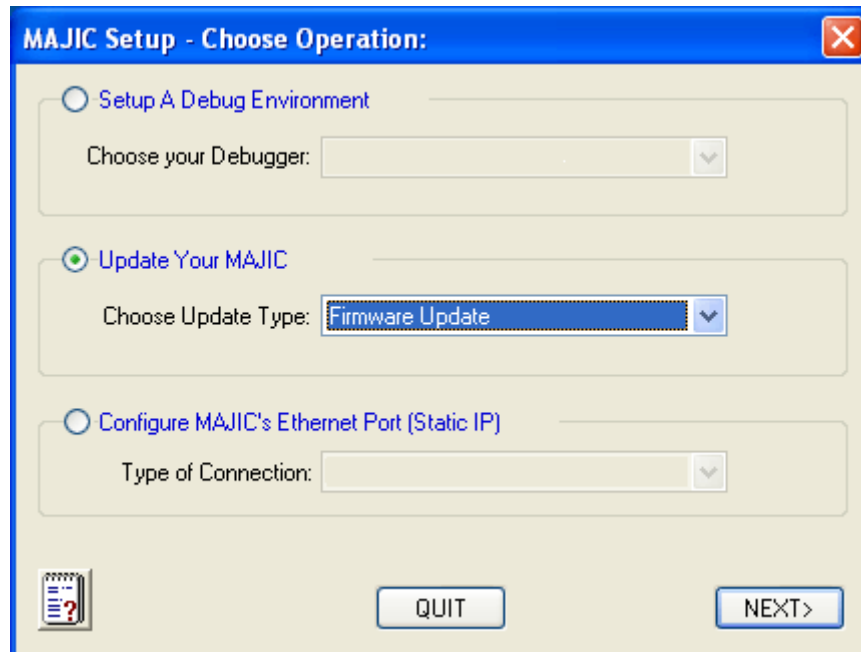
MAJIC Setup - Choose Operation:

Setup A Debug Environment

Choose your Debugger:

Update Your MAJIC

Choose Update Type: Firmware Update

Configure MAJIC's Ethernet Port (Static IP)

Type of Connection:

QUIT

NEXT>